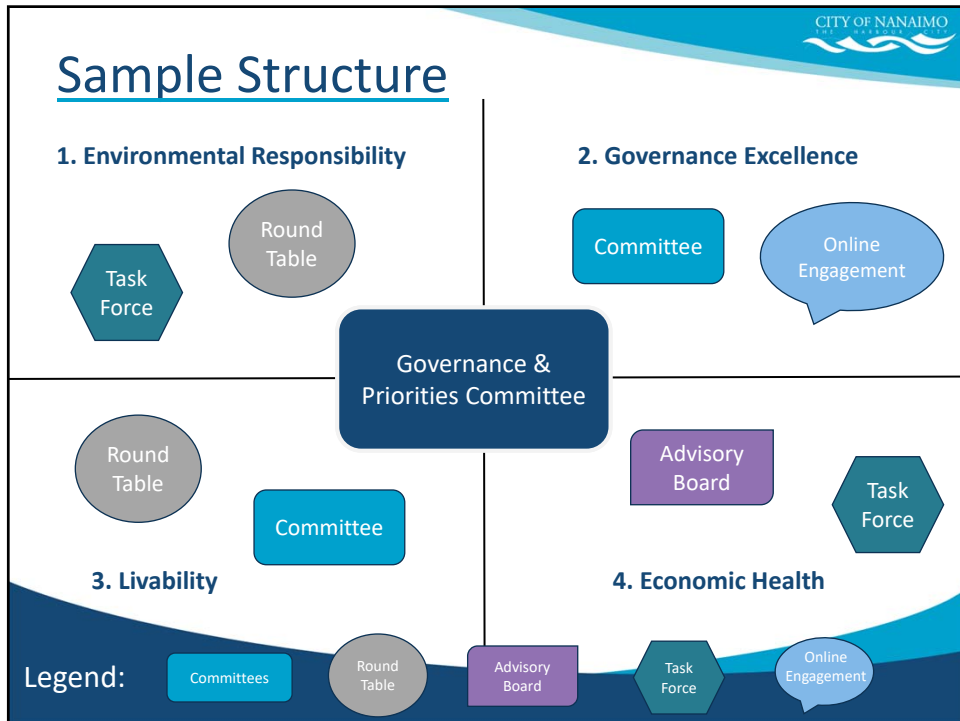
CITY OF NANAIMO
THE HARBOUR CITY

Sample Structure

1. Environmental Responsibility

Round Table

Task Force

2. Governance Excellence

Committee

Online Engagement

Governance & Priorities Committee

Round Table

Committee

3. Livability

Advisory Board

Task Force

4. Economic Health

Legend:

Committees

Round Table

Advisory Board

Task Force

Online Engagement